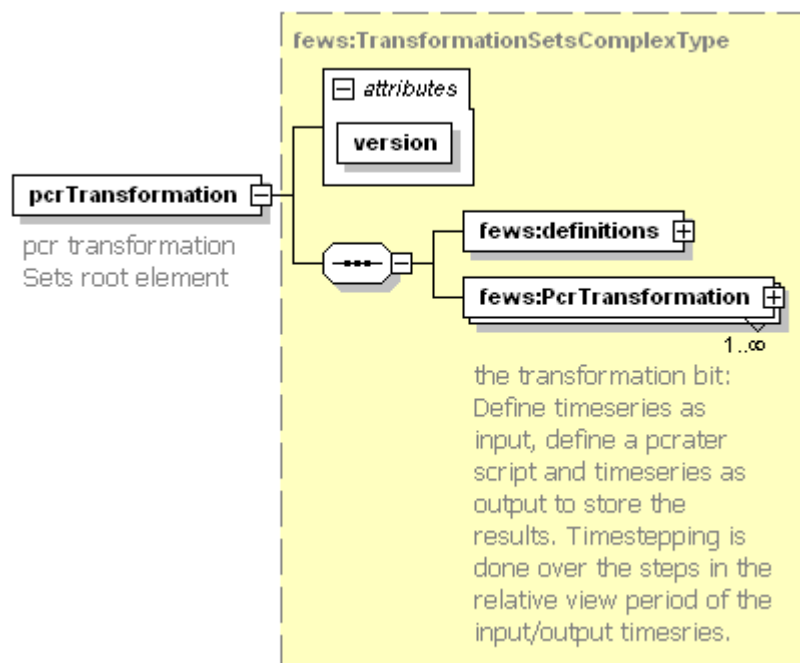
fews:TransformationSetsComplexType

attributes

version

pcrTransformation

pcr transformation Sets root element

fews:definitions

fews:PcrTransformation

1..∞

the transformation bit: Define timeseries as input, define a pcrater script and timeseries as output to store the results. Timestepping is done over the steps in the relative view period of the input/output timesries.